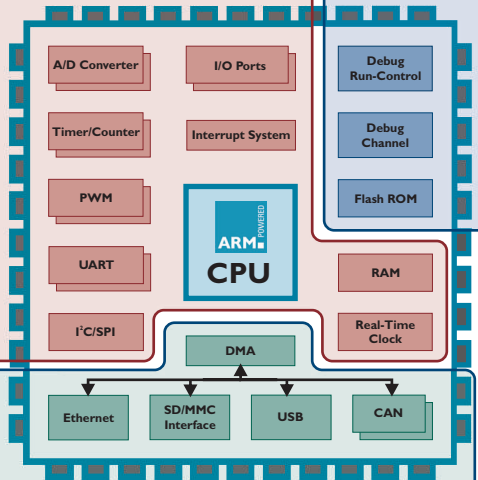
A/D Converter

I/O Ports

Debug Run-Control

Timer/Counter

Interrupt System

Debug Channel

PWM

ARM POWERED

Flash ROM

CPU

UART

RAM

I$^2$C/SPI

Real-Time Clock

DMA

Ethernet

SD/MMC Interface

USB

CAN